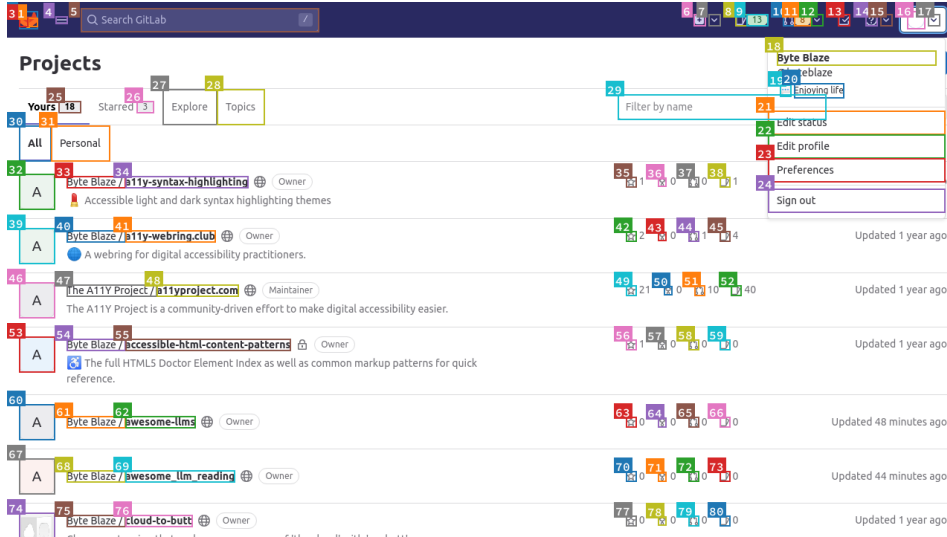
31 4 5 Search GitLab /

6 7 8 9 13 10 11 12 8 13 14 15 16 17

Projects

25 26 27 28
Yours 18 Starred 3 Explore Topics

29 Filter by name

30 31
All Personal

18 Byte Blaze
19 20 @byteblaze
Enjoying life
21 Edit status
22 Edit profile
23 Preferences
24 Sign out

32 A 33 34 Byte Blaze / a11y-syntax-highlighting Owner
Accessible light and dark syntax highlighting themes
35 36 37 38 0 0 1

39 A 40 41 Byte Blaze / a11y-webring.club Owner
A webring for digital accessibility practitioners.
42 43 44 45 2 0 0 4 Updated 1 year ago

46 A 47 48 The A11Y Project / a11yproject.com Maintainer
The A11Y Project is a community-driven effort to make digital accessibility easier.
49 50 51 52 21 0 10 40 Updated 1 year ago

53 A 54 55 Byte Blaze / accessible-html-content-patterns Owner
The full HTML5 Doctor Element Index as well as common markup patterns for quick reference.
56 57 58 59 1 0 0 0 Updated 1 year ago

60 A 61 62 Byte Blaze / awesome-llms Owner
63 64 65 66 0 0 0 0 Updated 48 minutes ago

67 A 68 69 Byte Blaze / awesome_llm_reading Owner
70 71 72 73 0 0 0 0 Updated 44 minutes ago

74 75 76 Byte Blaze / cloud-to-butt Owner
77 78 79 80 0 0 0 0 Updated 1 year ago